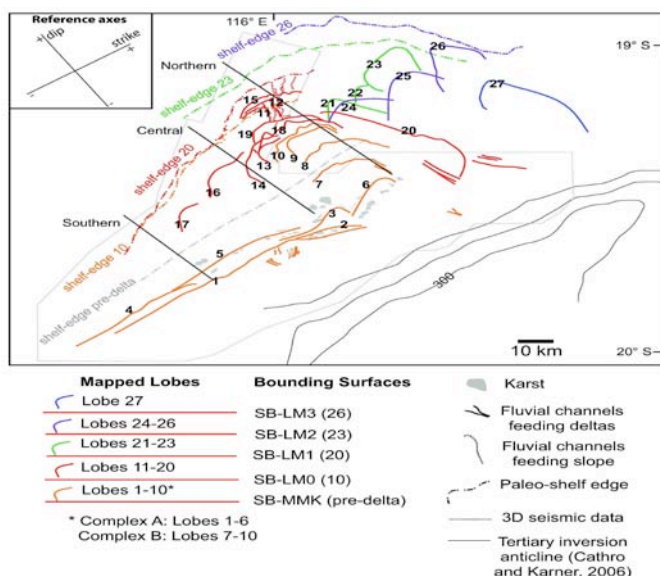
Reference axes
+ dip
strike
+
–
–

116° E
shelf-edge 26
19° S
Northern
shelf-edge 23
26
23
25
27
15
12
22
11
21
24
20
Central
19
18
10
9
shelf-edge 20
13
8
14
7
6
16
3
2
Southern
17
shelf-edge 10
5
1
300
shelf-edge pre-delta
4
10 km
20° S

Mapped Lobes
Lobe 27
Lobes 24-26
Lobes 21-23
Lobes 11-20
Lobes 1-10*
* Complex A: Lobes 1-6
Complex B: Lobes 7-10

Bounding Surfaces
SB-LM3 (26)
SB-LM2 (23)
SB-LM1 (20)
SB-LM0 (10)
SB-MMK (pre-delta)

Karst
Fluvial channels feeding deltas
Fluvial channels feeding slope
Paleo-shelf edge
3D seismic data
Tertiary inversion anticline (Cathro and Karner, 2006)